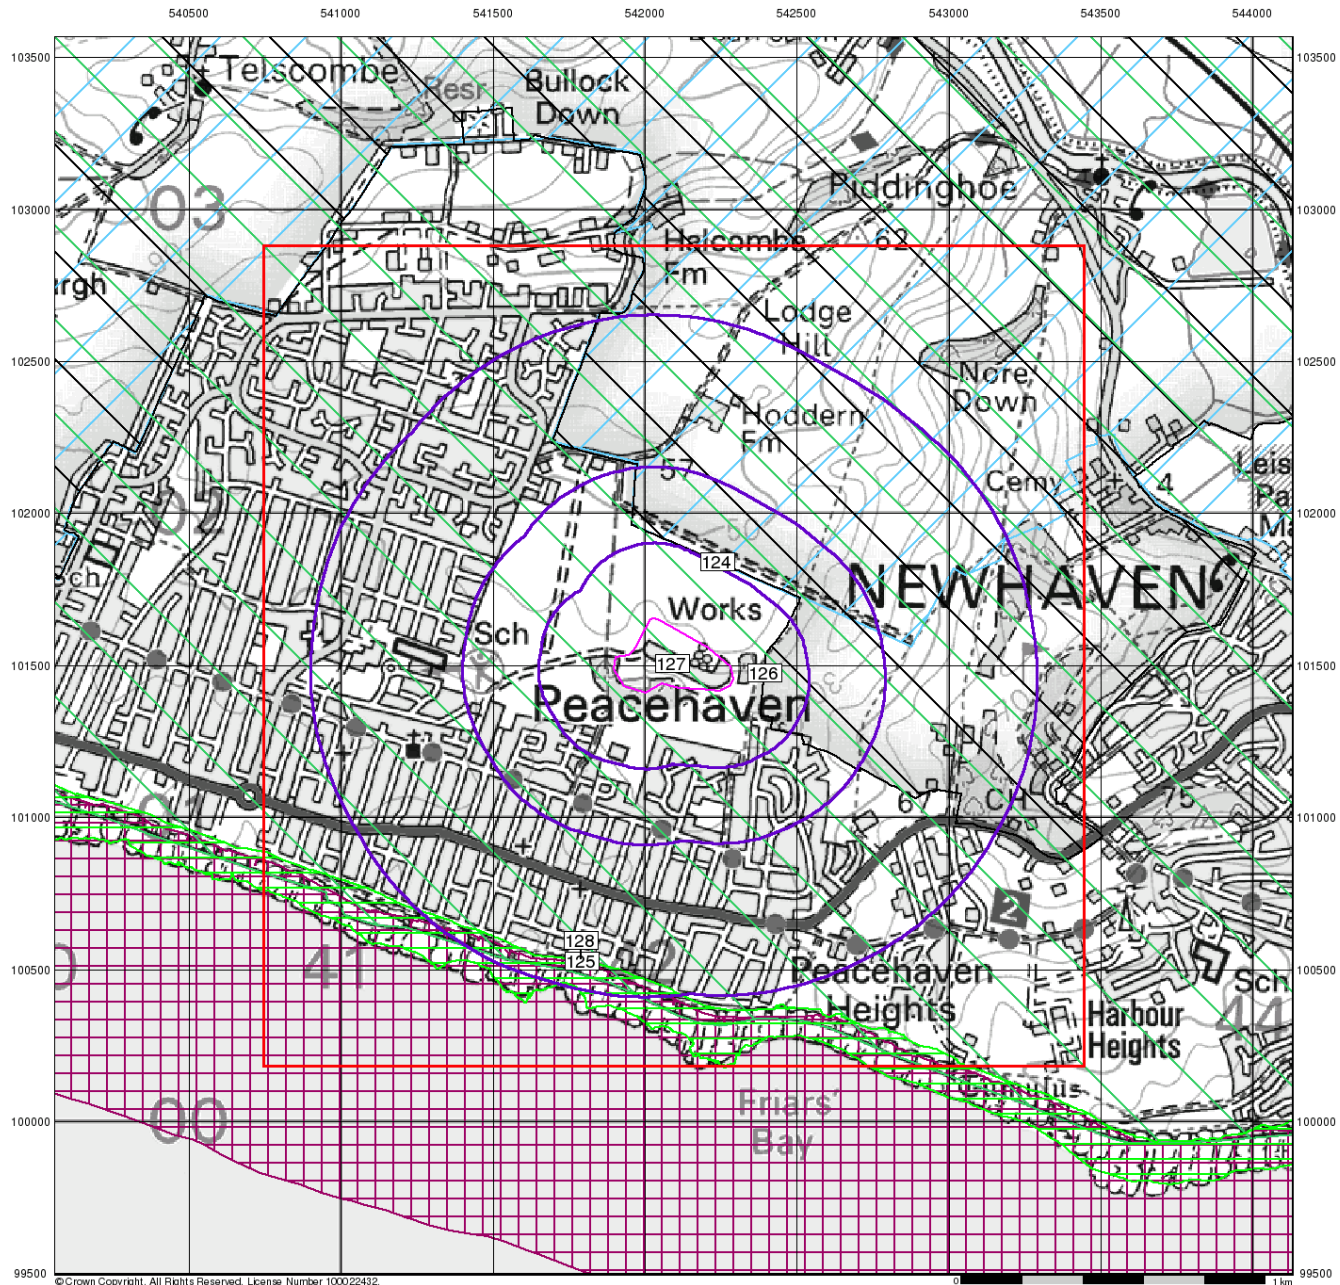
540500 541000 541500 542000 542500 543000 543500 544000

103500 103000 102500 102000 101500 101000 100500 100000 99500

Telscombe
Resr
Bullock Down
03
Piddinghoe
Halcombe Fm
62
rgh
Lodge Hill
Nore Down
Hoddern Fm
57
02
Cemy
4
Leis Pa Ma
Sch
124
NEWHAVEN
Works
Sch
127
126
Peacehaven
01
6
CH
75
2
128
125
41
Peacehaven Heights
Sch
Harbour Heights
44
Friars' Bay
00

©Crown Copyright. All Rights Reserved. License Number 100022432.
0
1 km